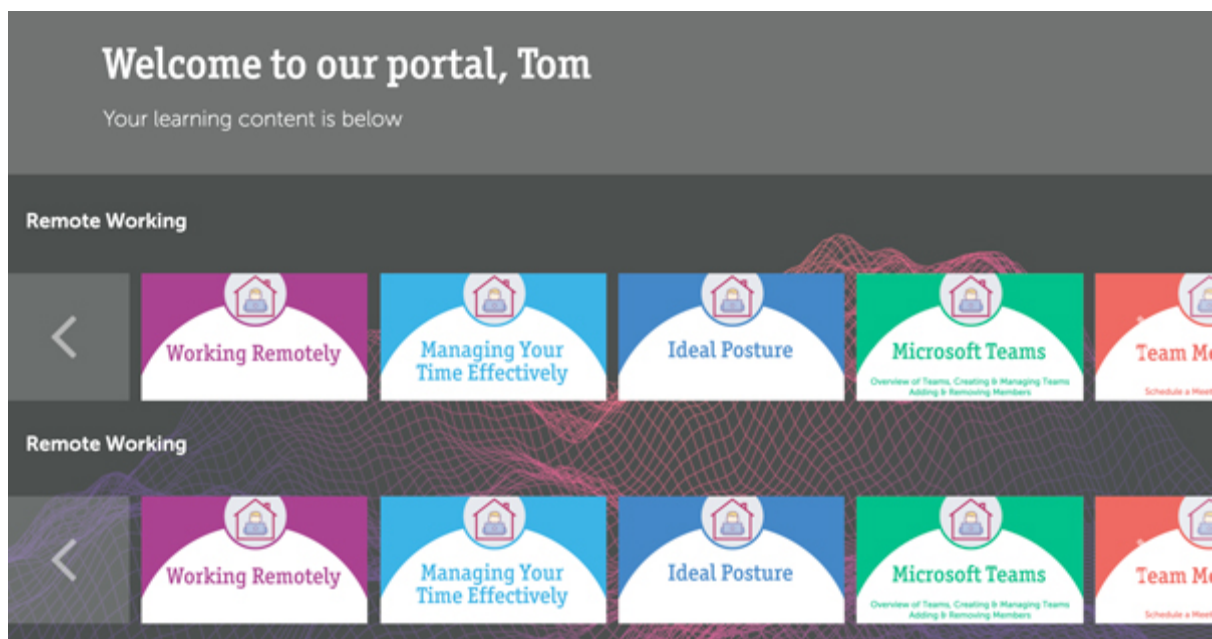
Welcome to our portal, Tom

Your learning content is below

Remote Working

<

Working Remotely

Managing Your Time Effectively

Ideal Posture

Microsoft Teams

Overview of Teams, Creating & Managing Teams Adding & Removing Members

Team Me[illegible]

Schedule a Mee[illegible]

Remote Working

<

Working Remotely

Managing Your Time Effectively

Ideal Posture

Microsoft Teams

Overview of Teams, Creating & Managing Teams Adding & Removing Members

Team Me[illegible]

Schedule a Mee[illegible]